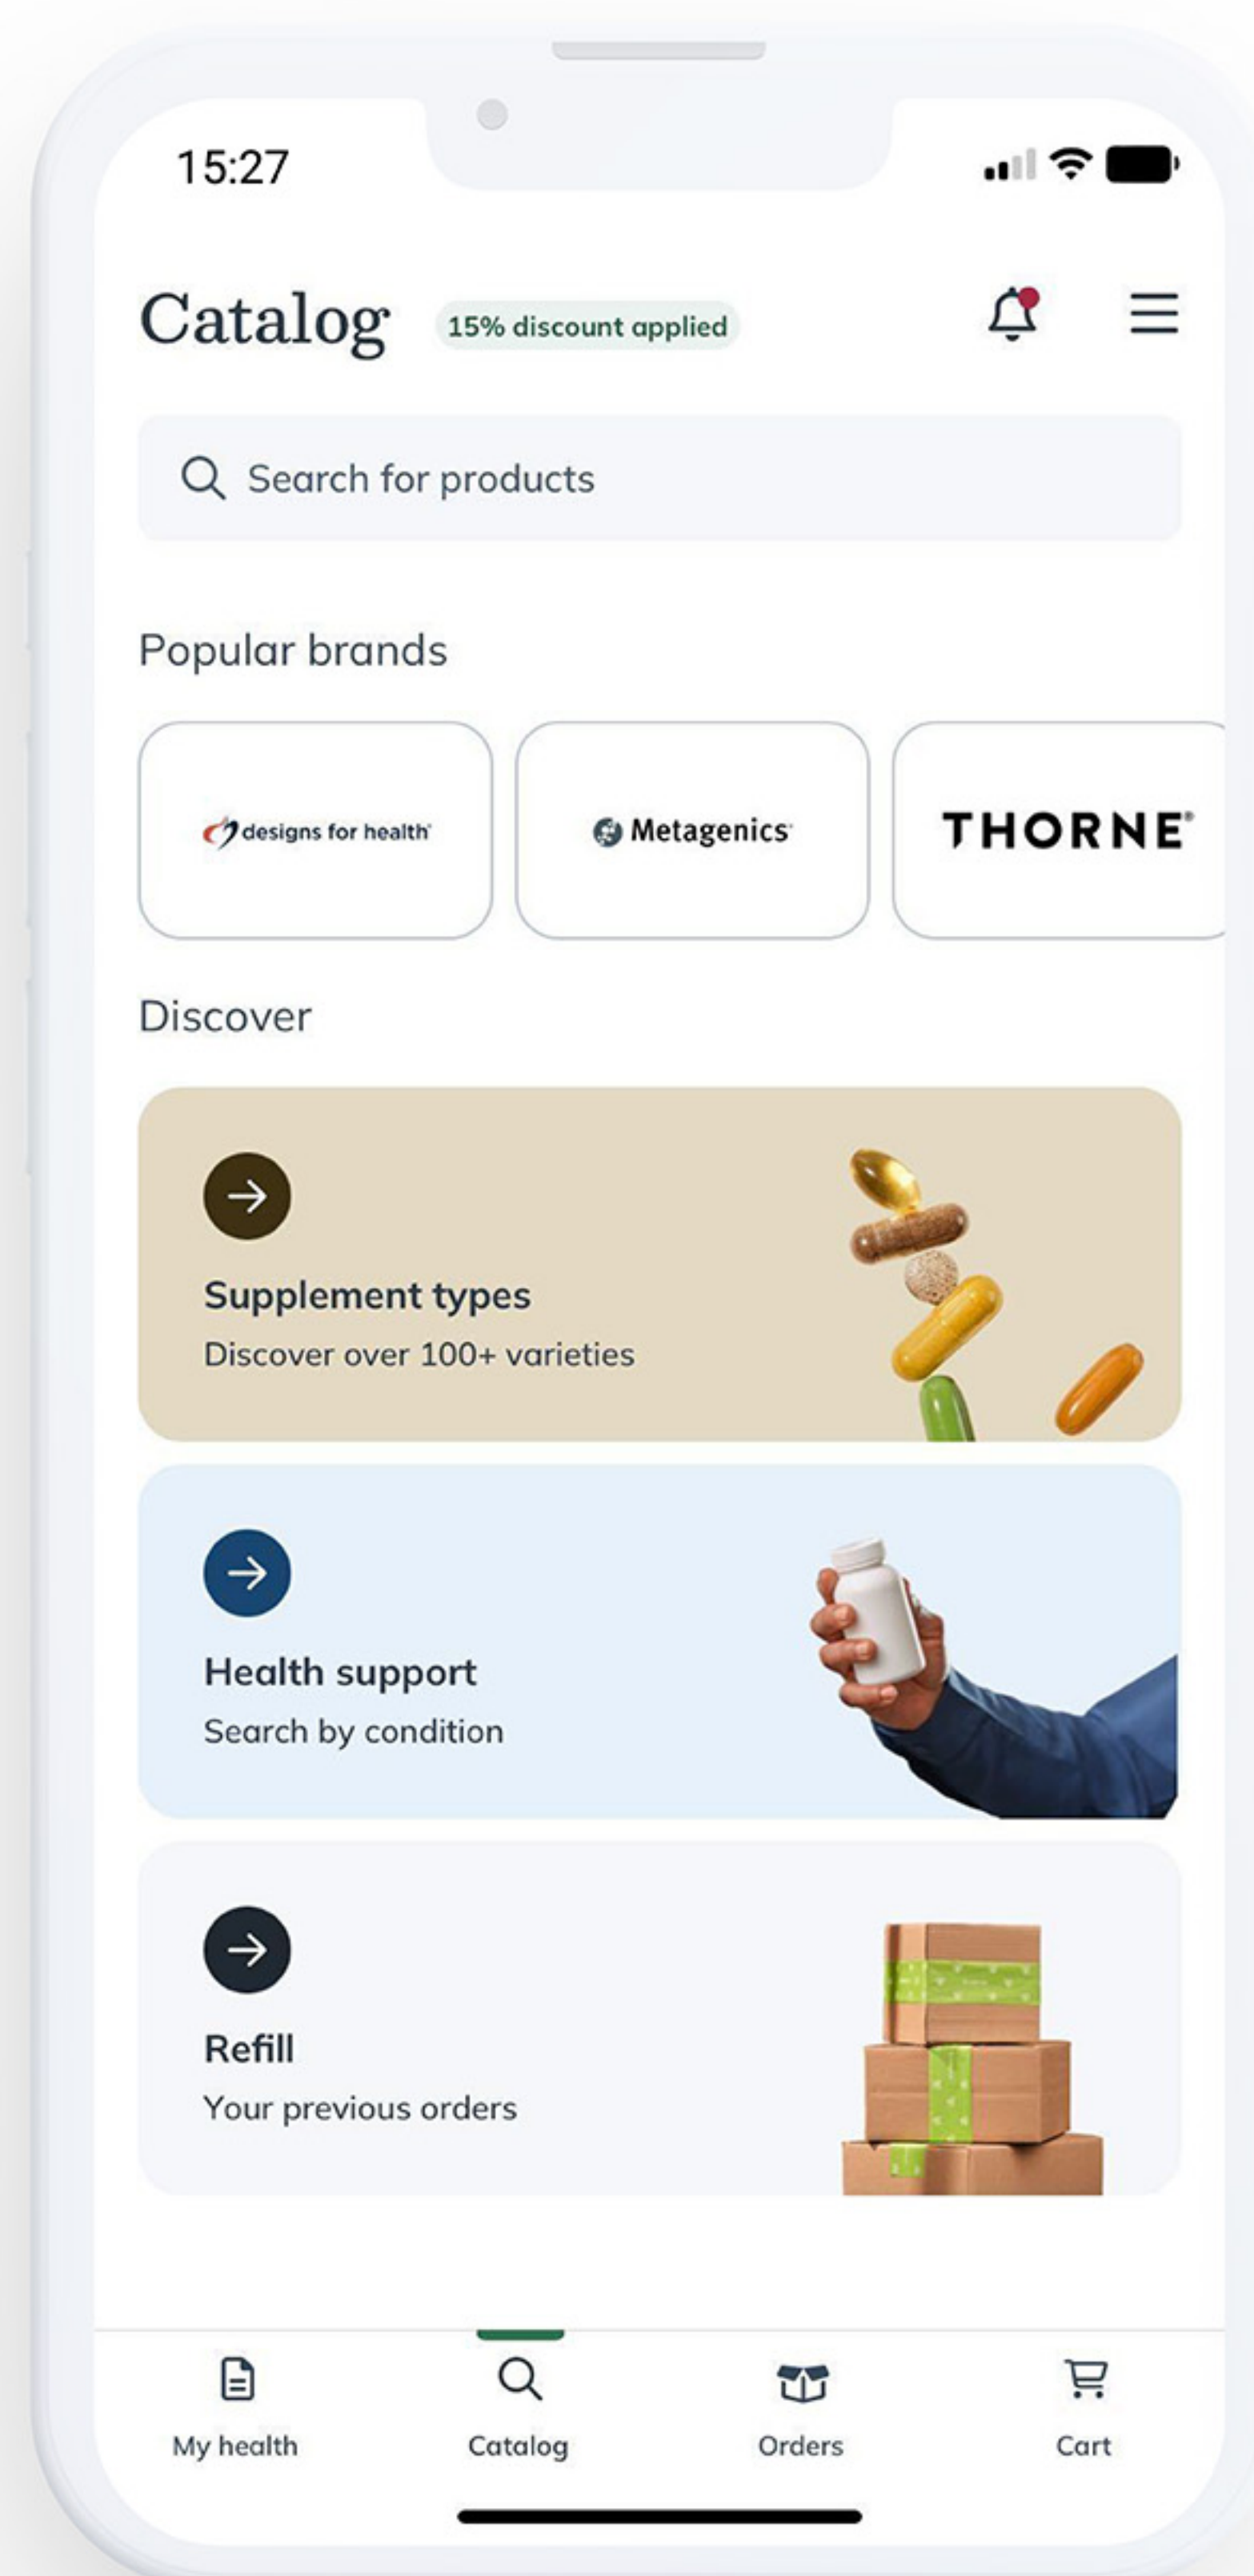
15:27

Catalog 15% discount applied

Search for products

Popular brands

designs for health

Metagenics

THORNE

Discover

Supplement types
Discover over 100+ varieties

Health support
Search by condition

Refill
Your previous orders

My health Catalog Orders Cart